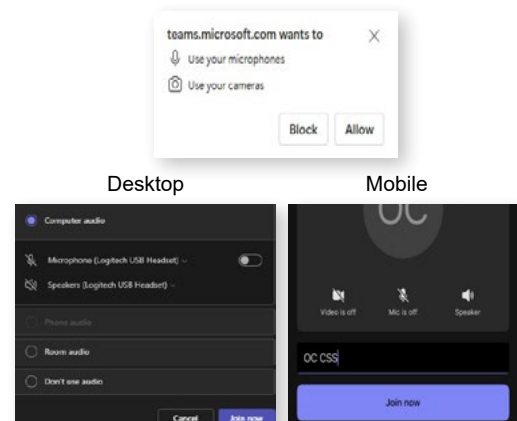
teams.microsoft.com wants to
Use your microphones
Use your cameras
Block
Allow

Desktop

Computer audio
Microphone (Logitech USB Headset)
Speakers (Logitech USB Headset)
Phone audio
Room audio
Don't use audio
Cancel
Join now

Mobile

OC
Video is off
Mic is off
Speaker
OC CSS
Join now